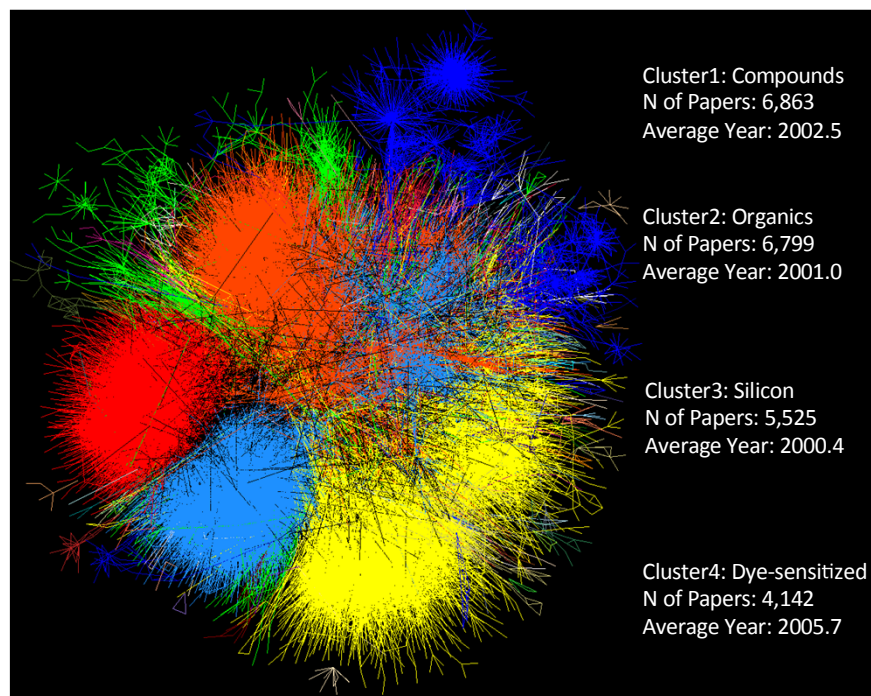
Cluster1: Compounds
N of Papers: 6,863
Average Year: 2002.5

Cluster2: Organics
N of Papers: 6,799
Average Year: 2001.0

Cluster3: Silicon
N of Papers: 5,525
Average Year: 2000.4

Cluster4: Dye-sensitized
N of Papers: 4,142
Average Year: 2005.7